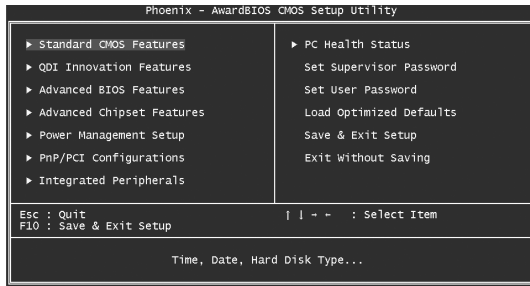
Phoenix - AwardBIOS CMOS Setup Utility

► Standard CMOS Features
► QDI Innovation Features
► Advanced BIOS Features
► Advanced Chipset Features
► Power Management Setup
► PnP/PCI Configurations
► Integrated Peripherals

► PC Health Status
Set Supervisor Password
Set User Password
Load Optimized Defaults
Save & Exit Setup
Exit Without Saving

Esc : Quit
F10 : Save & Exit Setup

↑ ↓ → ← : Select Item

Time, Date, Hard Disk Type...